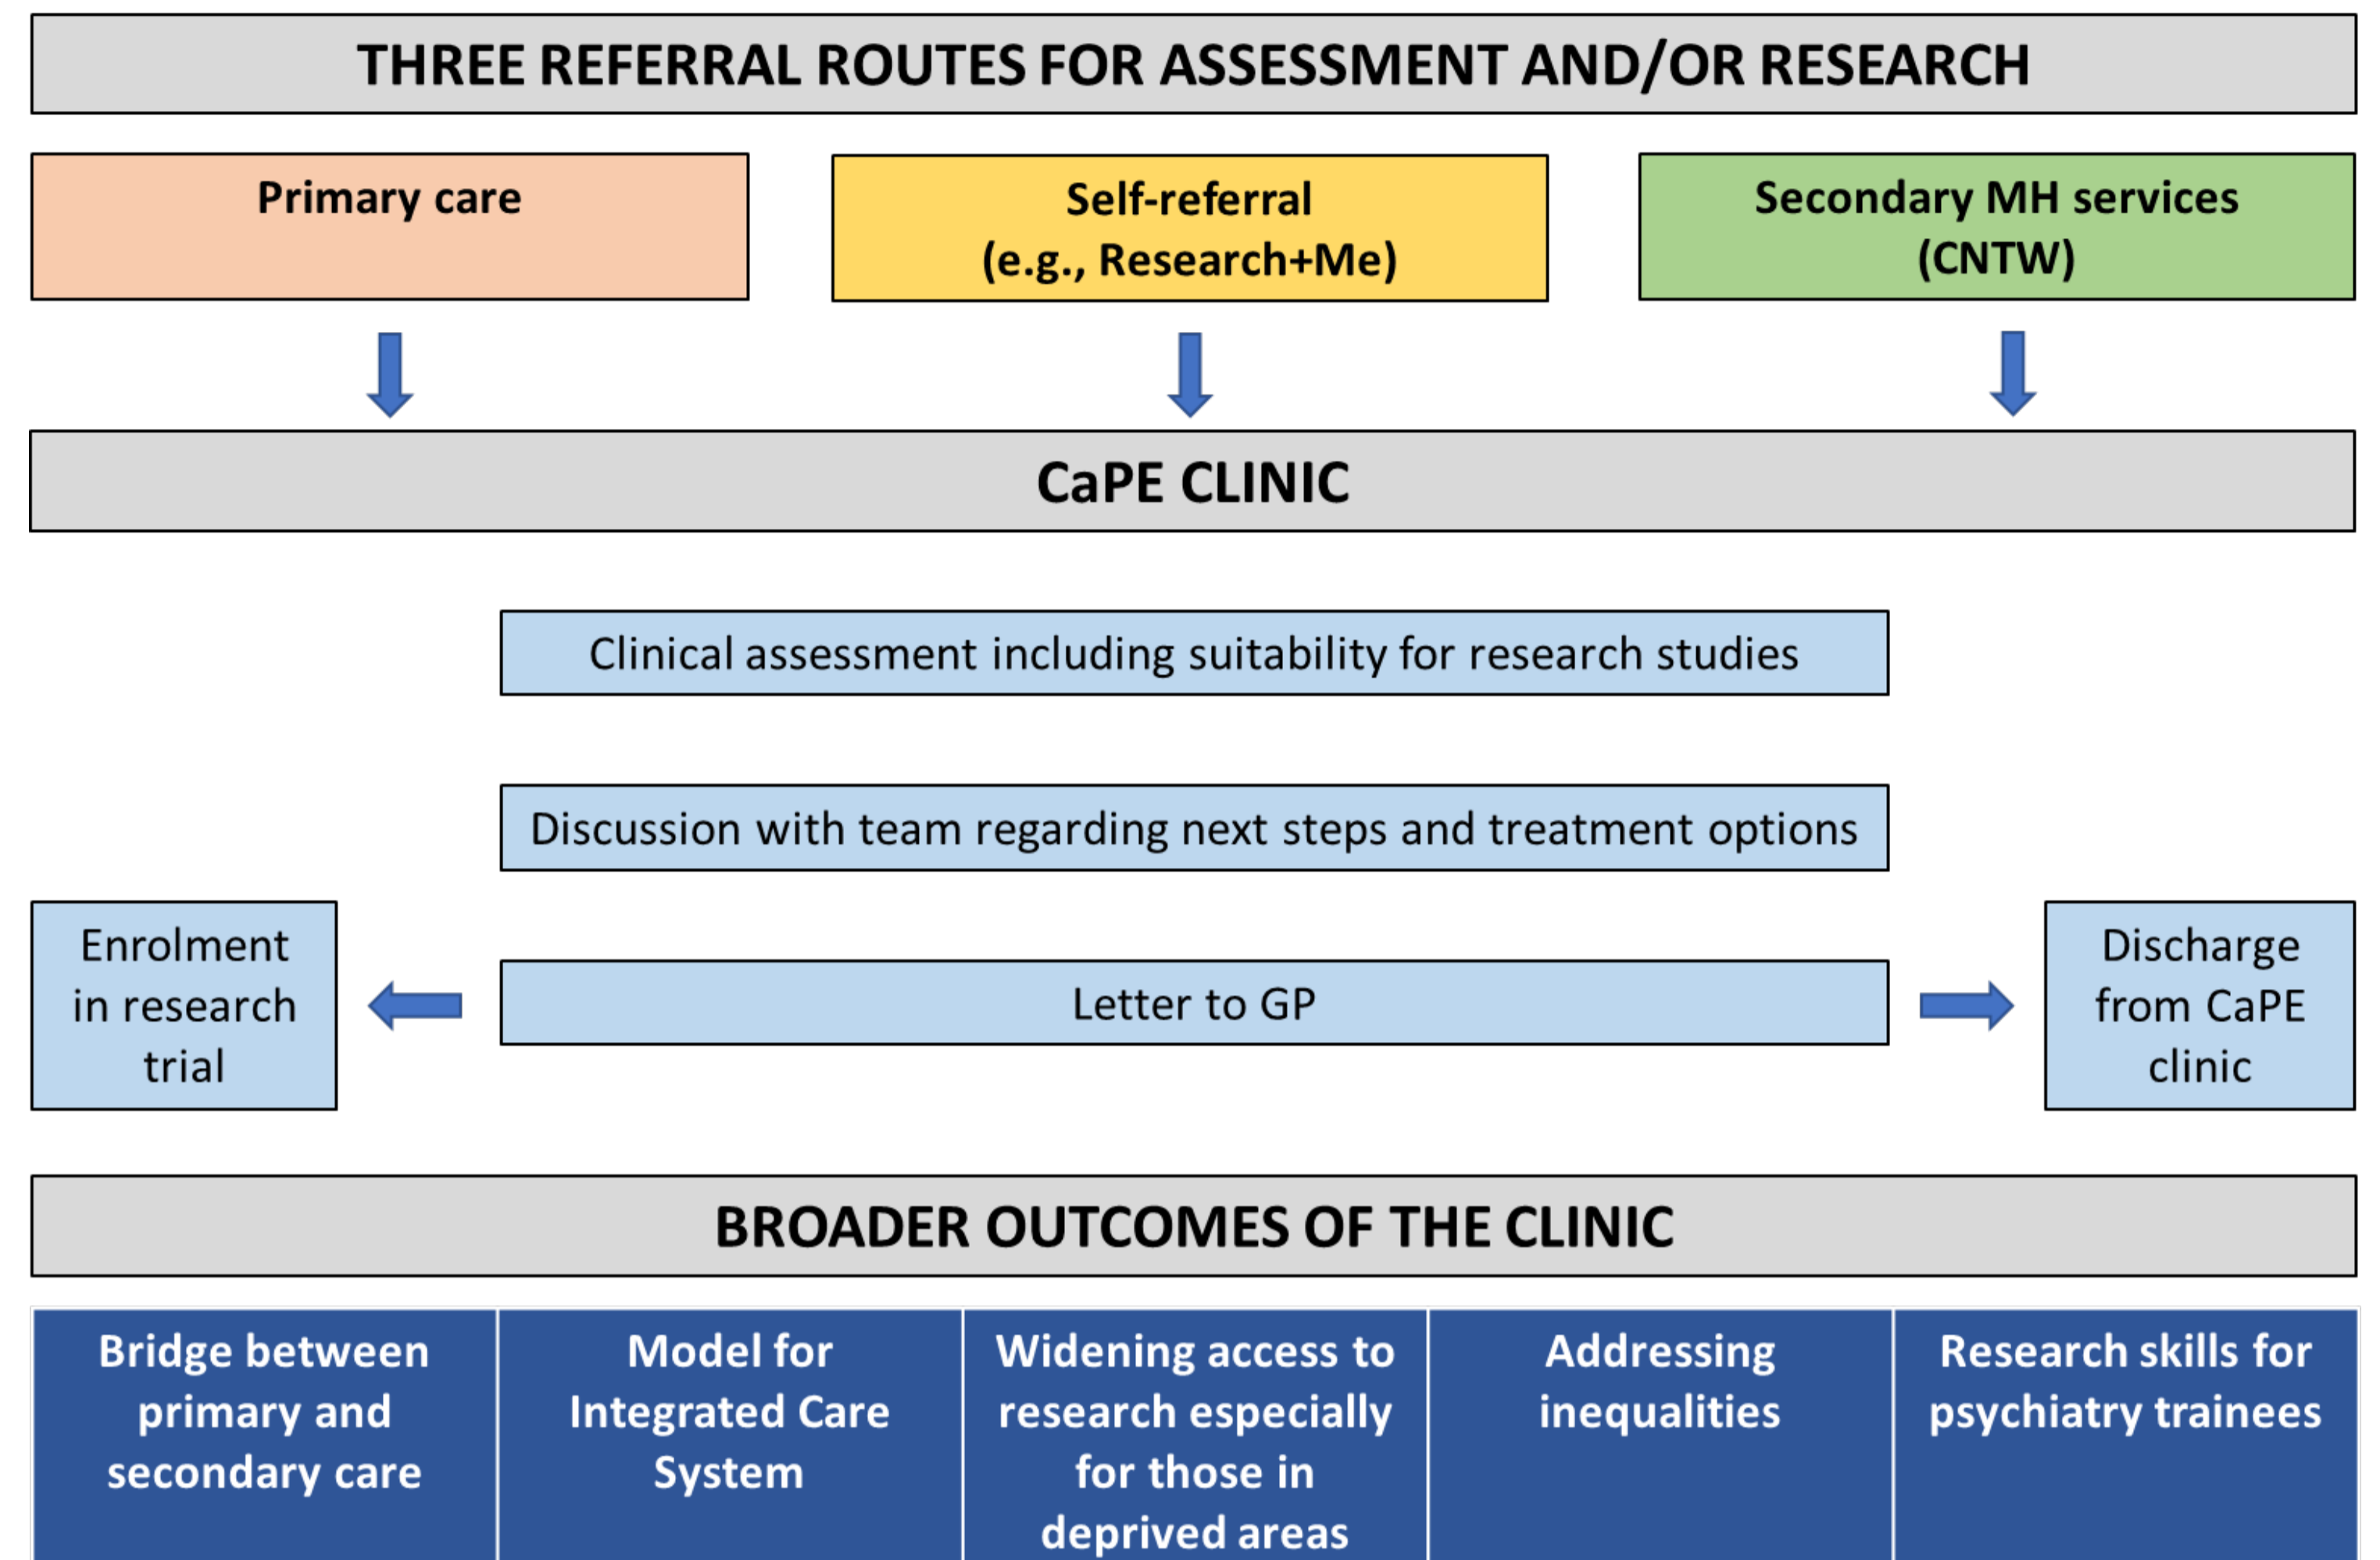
THREE REFERRAL ROUTES FOR ASSESSMENT AND/OR RESEARCH

Primary care

Self-referral (e.g., Research+Me)

Secondary MH services (CNTW)

CaPE CLINIC

Clinical assessment including suitability for research studies

Discussion with team regarding next steps and treatment options

Enrolment in research trial

Letter to GP

Discharge from CaPE clinic

BROADER OUTCOMES OF THE CLINIC

| Bridge between primary and secondary care | Model for Integrated Care System | Widening access to research especially for those in deprived areas | Addressing inequalities | Research skills for psychiatry trainees |
|---|---|---|---|---|